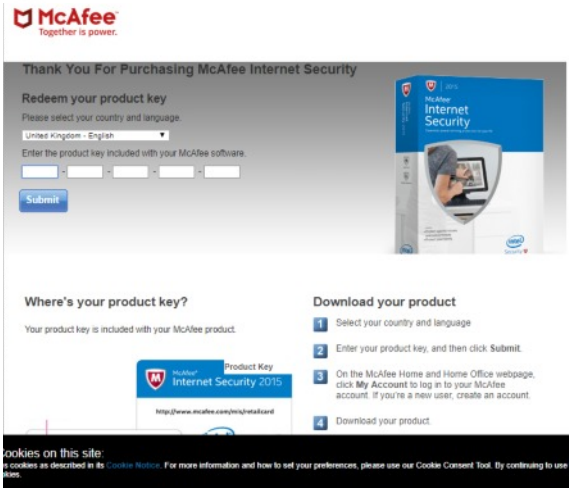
McAfee
Together is power.

Thank You For Purchasing McAfee Internet Security

Redeem your product key

Please select your country and language.

United Kingdom - English

Enter the product key included with your McAfee software.

- - - -

Submit

McAfee Internet Security 2015

Where's your product key?

Your product key is included with your McAfee product.

Product Key

McAfee Internet Security 2015

http://www.mcafee.com/mis/retailcard

Download your product

1 Select your country and language

2 Enter your product key, and then click Submit.

3 On the McAfee Home and Home Office webpage, click My Account to log in to your McAfee account. If you're a new user, create an account.

4 Download your product.

ookies on this site:
s cookies as described in its Cookie Notice. For more information and how to set your preferences, please use our Cookie Consent Tool. By continuing to use
okies.